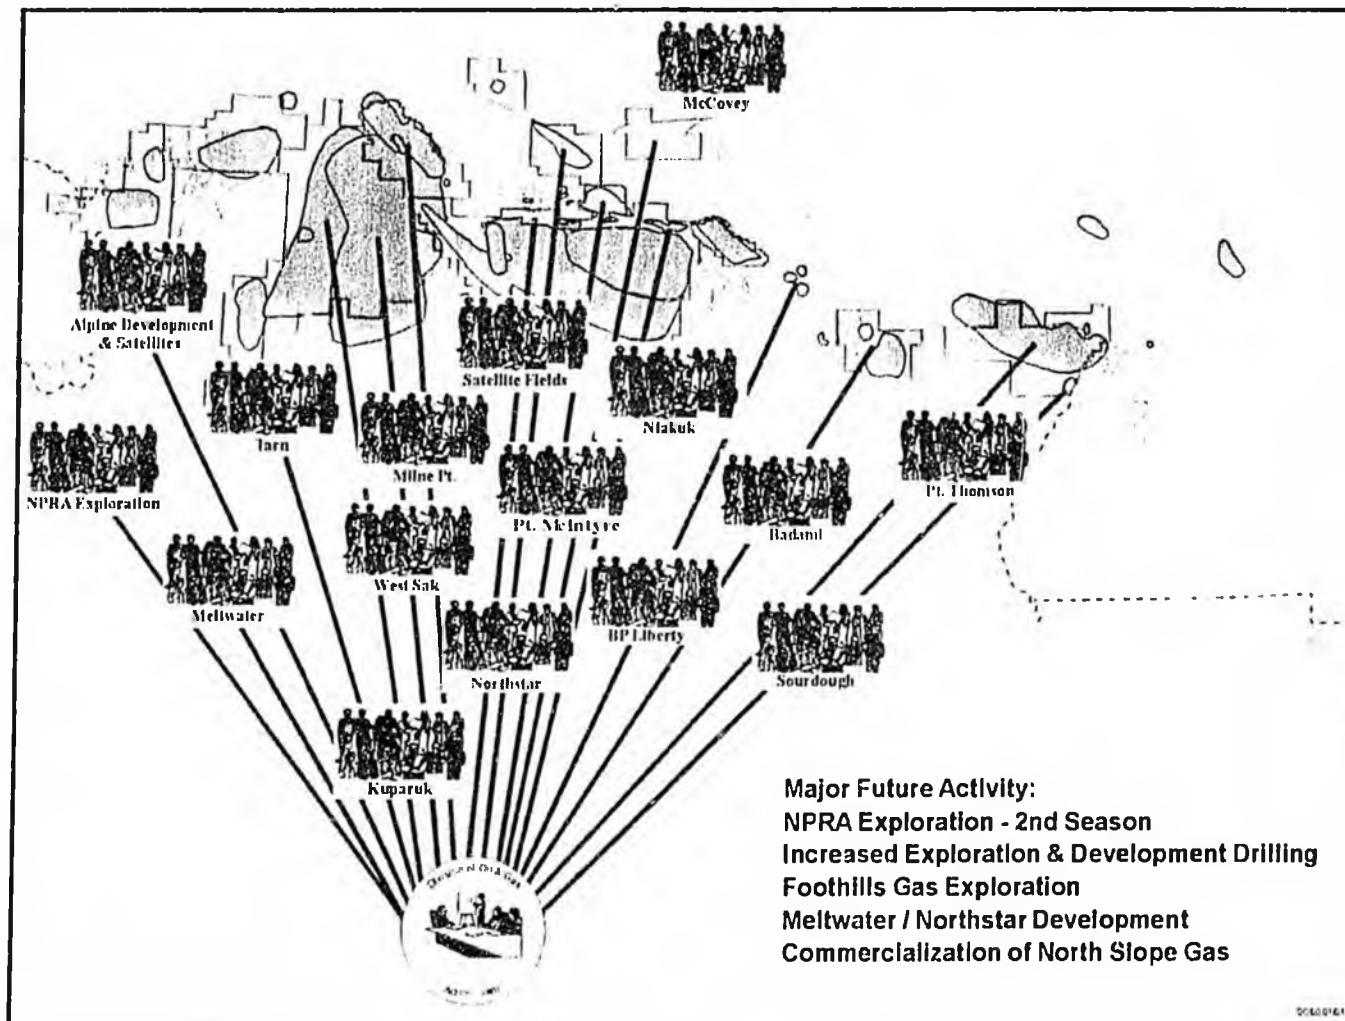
McCovey

Alpine Development & Satellites

Satellite Fields

Niakuk

Tarn

Milne Pt.

NPRA Exploration

Pt. McIntyre

Badami

Pt. Thomson

West Sak

Meltwater

BP Liberty

Northstar

Sourdough

Kuparuk

Division of Oil & Gas

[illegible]

Major Future Activity:
NPRA Exploration - 2nd Season
Increased Exploration & Development Drilling
Foothills Gas Exploration
Meltwater / Northstar Development
Commercialization of North Slope Gas

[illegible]